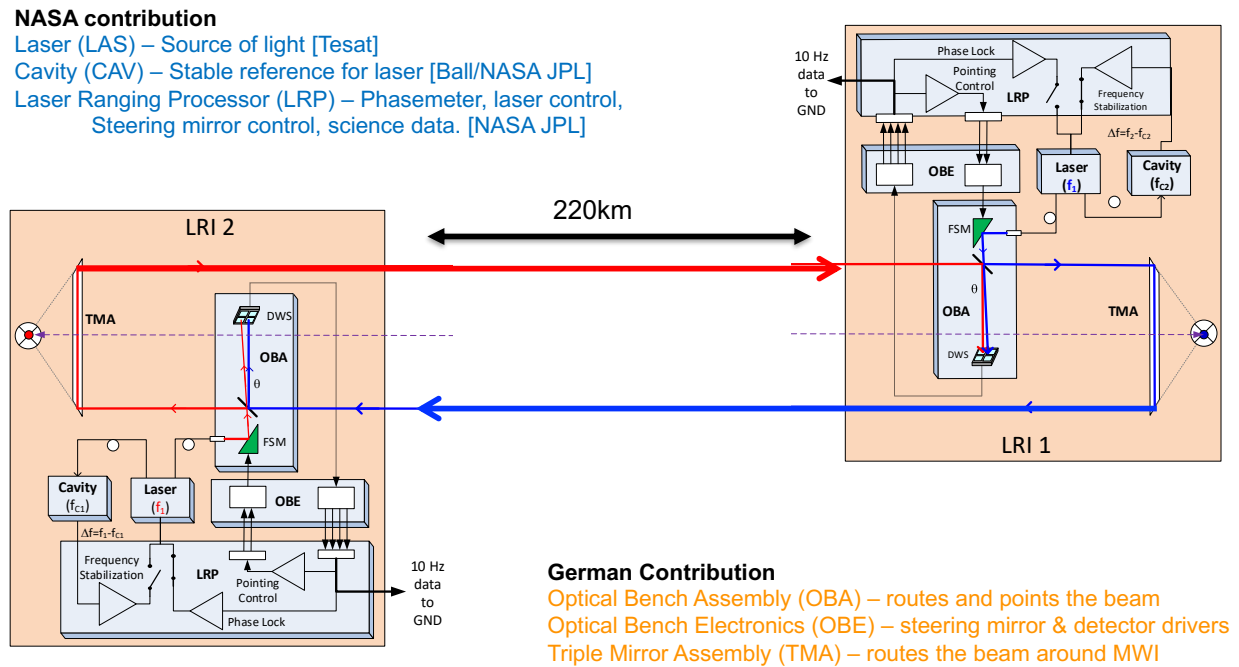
NASA contribution
Laser (LAS) – Source of light [Tesat]
Cavity (CAV) – Stable reference for laser [Ball/NASA JPL]
Laser Ranging Processor (LRP) – Phasemeter, laser control, Steering mirror control, science data. [NASA JPL]

10 Hz data to GND

Phase Lock
Pointing Control
LRP
Frequency Stabilization
$\Delta f = f_2 - f_{c2}$
OBE
Laser ($f_1$)
Cavity ($f_{c2}$)
FSM
OBA
TMA
DWS
LRI 1

220km

LRI 2
TMA
DWS
OBA
$\theta$
FSM
Cavity ($f_{C1}$)
Laser ($f_1$)
OBE
$\Delta f = f_1 - f_{C1}$
Frequency Stabilization
LRP
Pointing Control
Phase Lock
10 Hz data to GND

German Contribution
Optical Bench Assembly (OBA) – routes and points the beam
Optical Bench Electronics (OBE) – steering mirror & detector drivers
Triple Mirror Assembly (TMA) – routes the beam around MWI